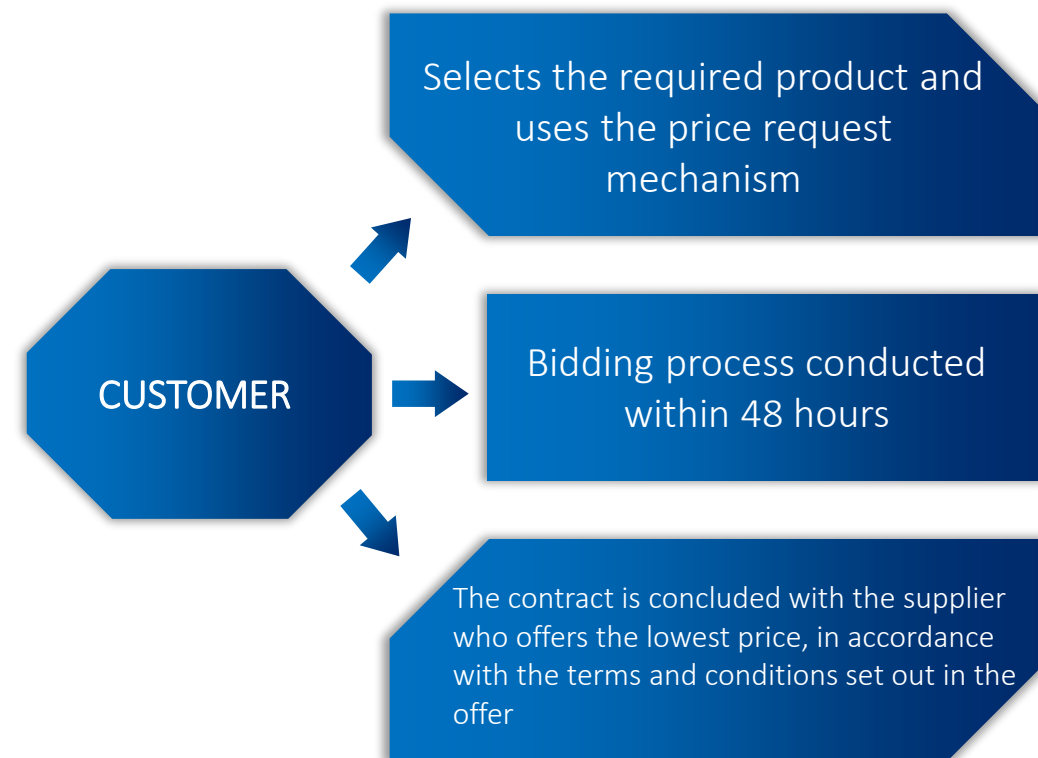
CUSTOMER

Selects the required product and uses the price request mechanism

Bidding process conducted within 48 hours

The contract is concluded with the supplier who offers the lowest price, in accordance with the terms and conditions set out in the offer